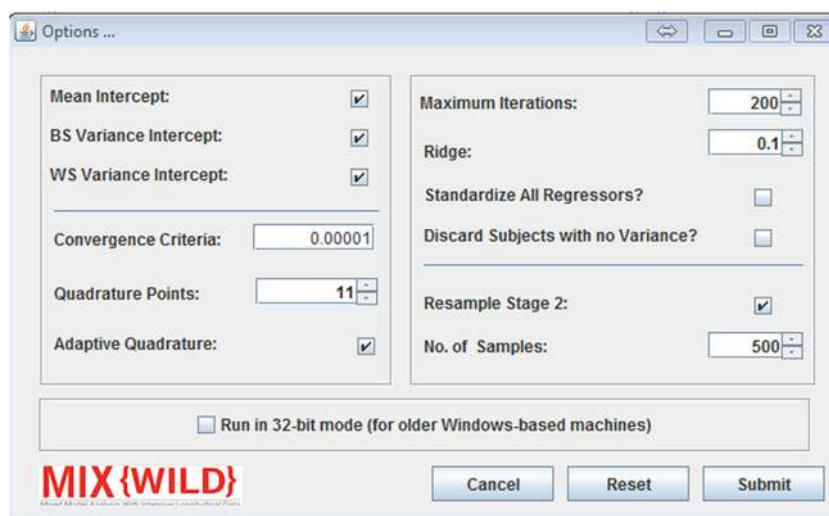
Options ...

Mean Intercept:
BS Variance Intercept:
WS Variance Intercept:

Convergence Criteria: 0.00001

Quadrature Points: 11

Adaptive Quadrature:

Maximum Iterations: 200

Ridge: 0.1

Standardize All Regressors?

Discard Subjects with no Variance?

Resample Stage 2:

No. of Samples: 500

Run in 32-bit mode (for older Windows-based machines)

MIX{WILD}
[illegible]

Cancel
Reset
Submit